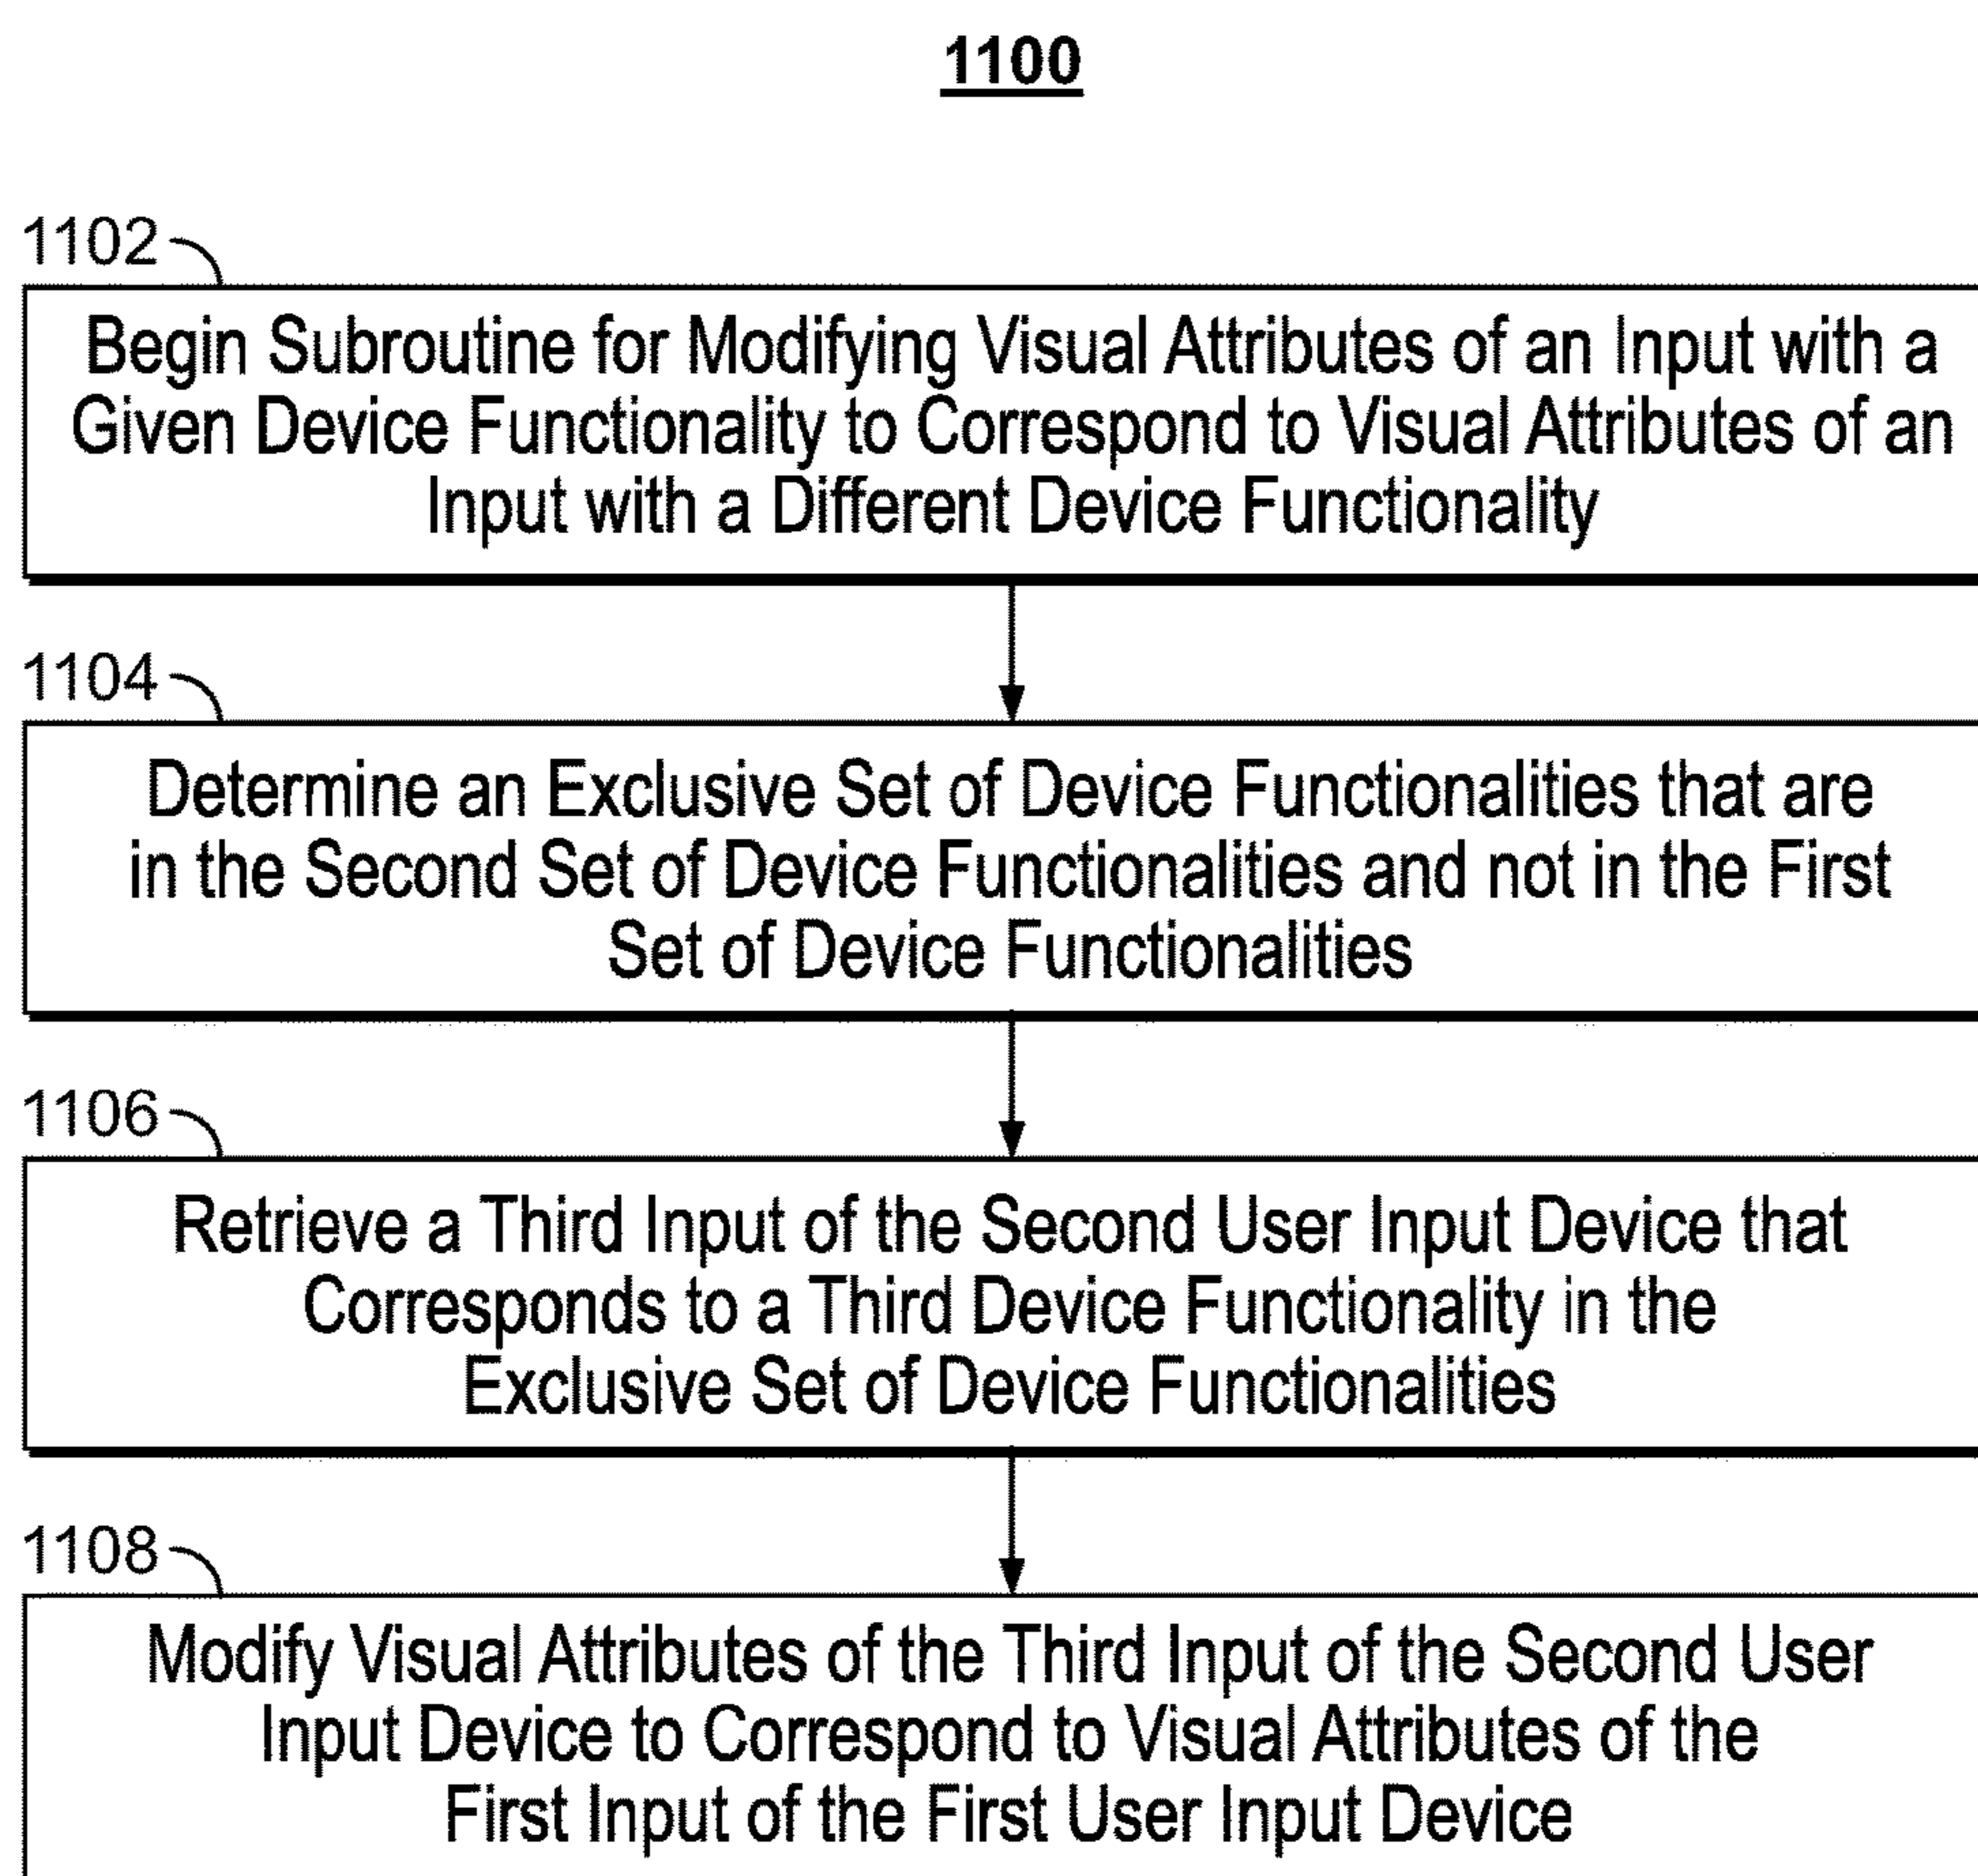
1100

1102

Begin Subroutine for Modifying Visual Attributes of an Input with a Given Device Functionality to Correspond to Visual Attributes of an Input with a Different Device Functionality

1104

Determine an Exclusive Set of Device Functionalities that are in the Second Set of Device Functionalities and not in the First Set of Device Functionalities

1106

Retrieve a Third Input of the Second User Input Device that Corresponds to a Third Device Functionality in the Exclusive Set of Device Functionalities

1108

Modify Visual Attributes of the Third Input of the Second User Input Device to Correspond to Visual Attributes of the First Input of the First User Input Device